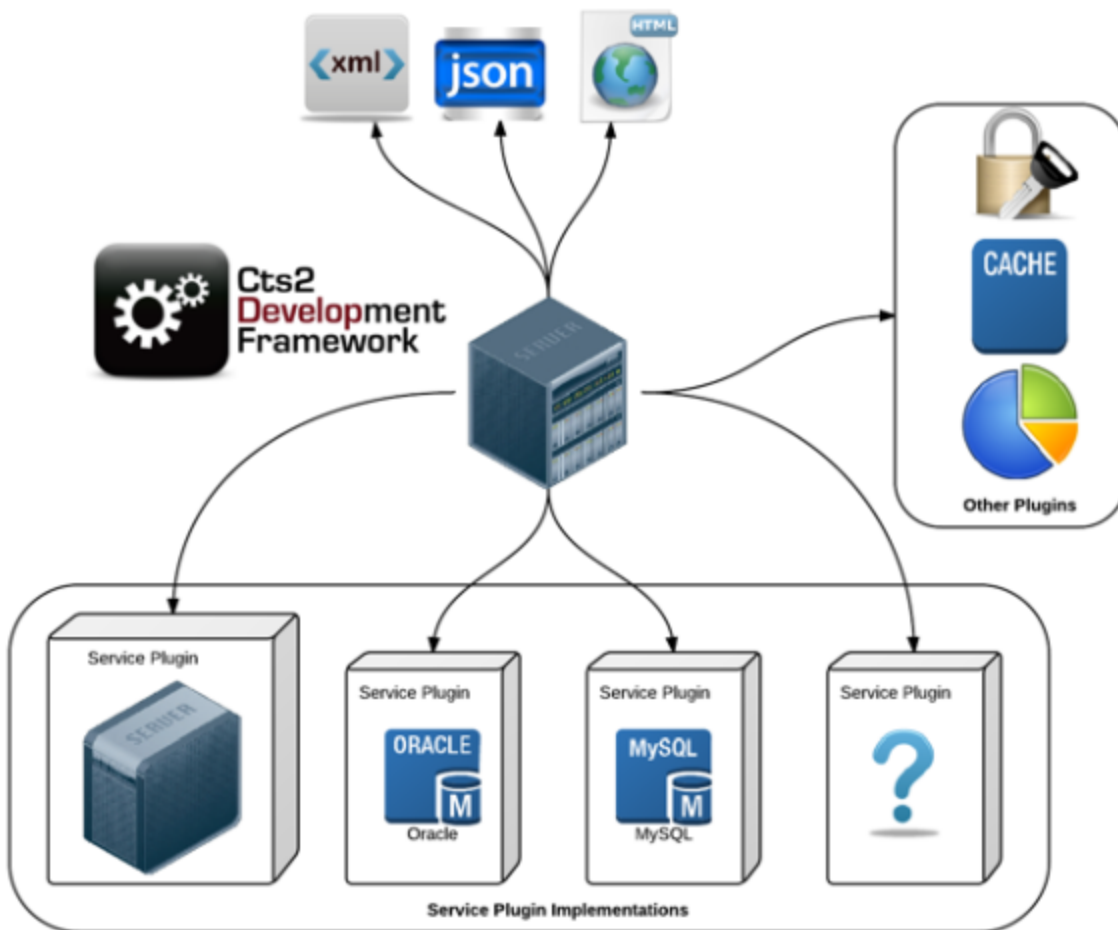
<xml>

json

HTML

Cts2
Development
Framework

SERVER

CACHE

Other Plugins

Service Plugin

SERVER

Service Plugin

ORACLE

M

Oracle

Service Plugin

MySQL

M

MySQL

Service Plugin

?

Service Plugin Implementations